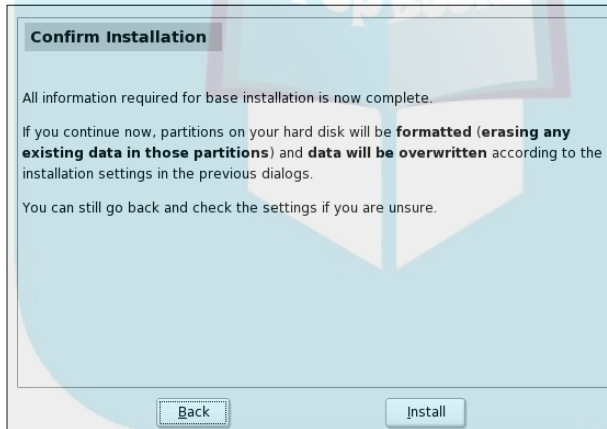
Confirm Installation

All information required for base installation is now complete.

If you continue now, partitions on your hard disk will be formatted (erasing any existing data in those partitions) and data will be overwritten according to the installation settings in the previous dialogs.

You can still go back and check the settings if you are unsure.

Back

Install